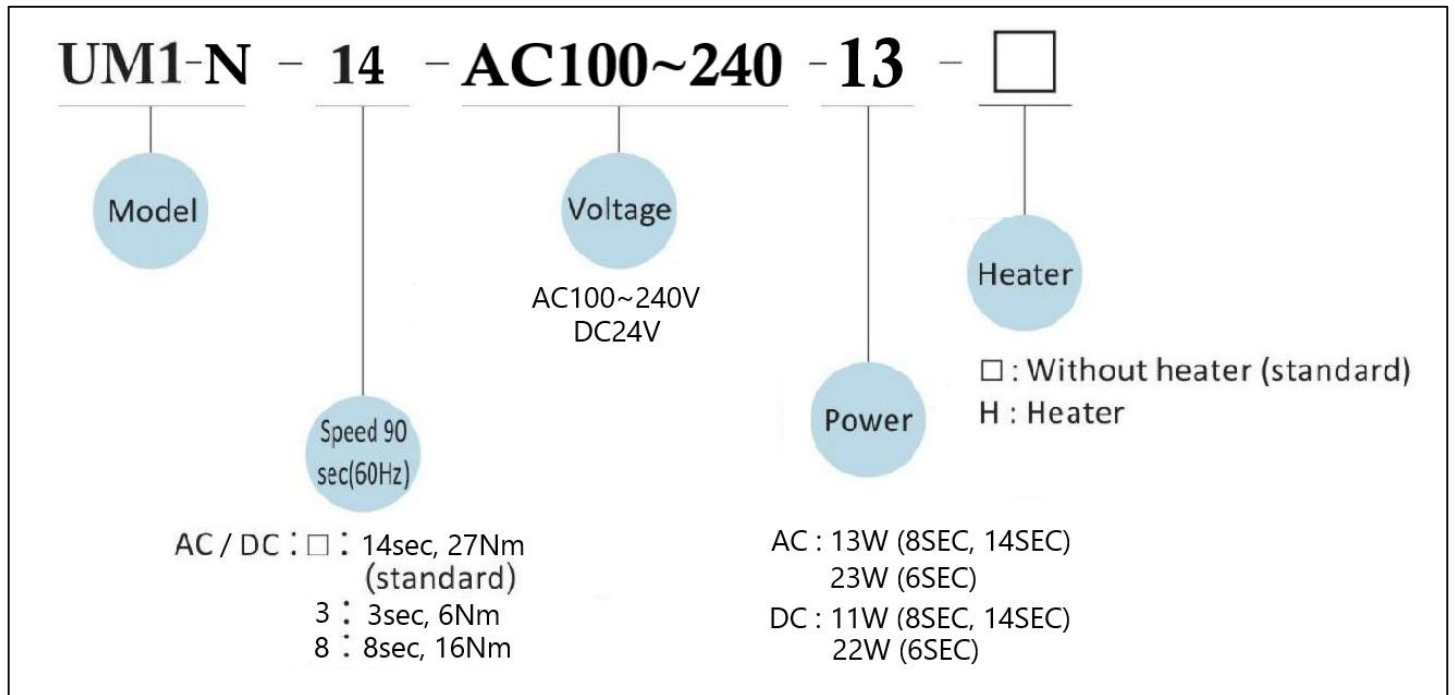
UM1-N - 14 - AC100~240 - 13 - □

Model

Voltage

AC100~240V
DC24V

Heater

□ : Without heater (standard)
H : Heater

Speed 90 sec(60Hz)

Power

AC / DC : □ : 14sec, 27Nm (standard)
3 : 3sec, 6Nm
8 : 8sec, 16Nm

AC : 13W (8SEC, 14SEC)
23W (6SEC)
DC : 11W (8SEC, 14SEC)
22W (6SEC)